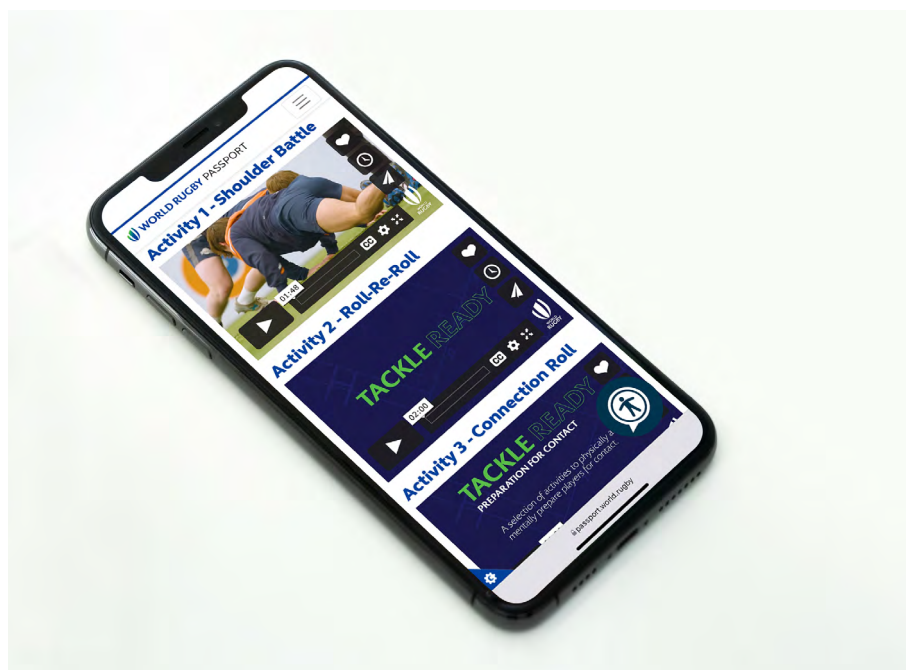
WORLD RUGBY PASSPORT

Activity 1 - Shoulder Battle

01:48

CC

Activity 2 - Roll-Re-Roll

TACKLE READY

02:00

CC

Activity 3 - Connection Roll

TACKLE READY
PREPARATION FOR CONTACT

A selection of activities to physically a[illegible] mentally prepare players for contact.

passport.world.rugby